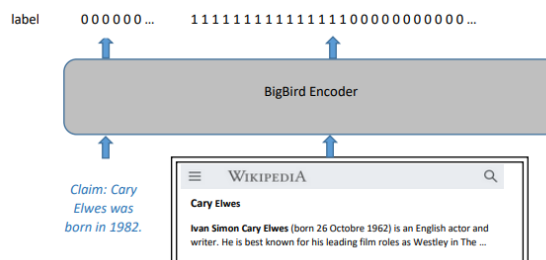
label 000000... 11111111111111100000000000...

BigBird Encoder

Claim: Cary Elwes was born in 1982.

WIKIPEDIA

Cary Elwes

Ivan Simon Cary Elwes (born 26 Octobre 1962) is an English actor and writer. He is best known for his leading film roles as Westley in The ...